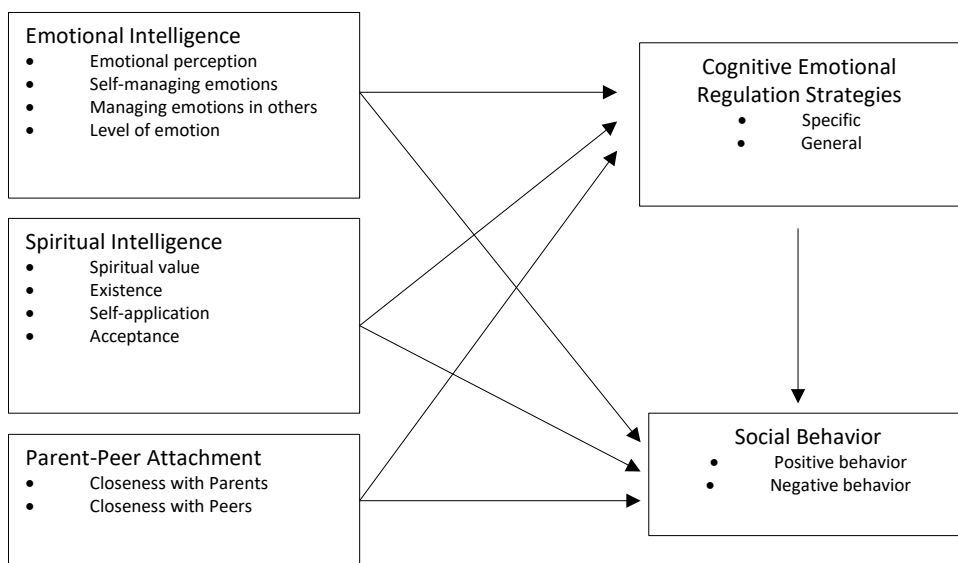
Emotional Intelligence
- Emotional perception
- Self-managing emotions
- Managing emotions in others
- Level of emotion

Spiritual Intelligence
- Spiritual value
- Existence
- Self-application
- Acceptance

Parent-Peer Attachment
- Closeness with Parents
- Closeness with Peers

Cognitive Emotional Regulation Strategies
- Specific
- General

Social Behavior
- Positive behavior
- Negative behavior